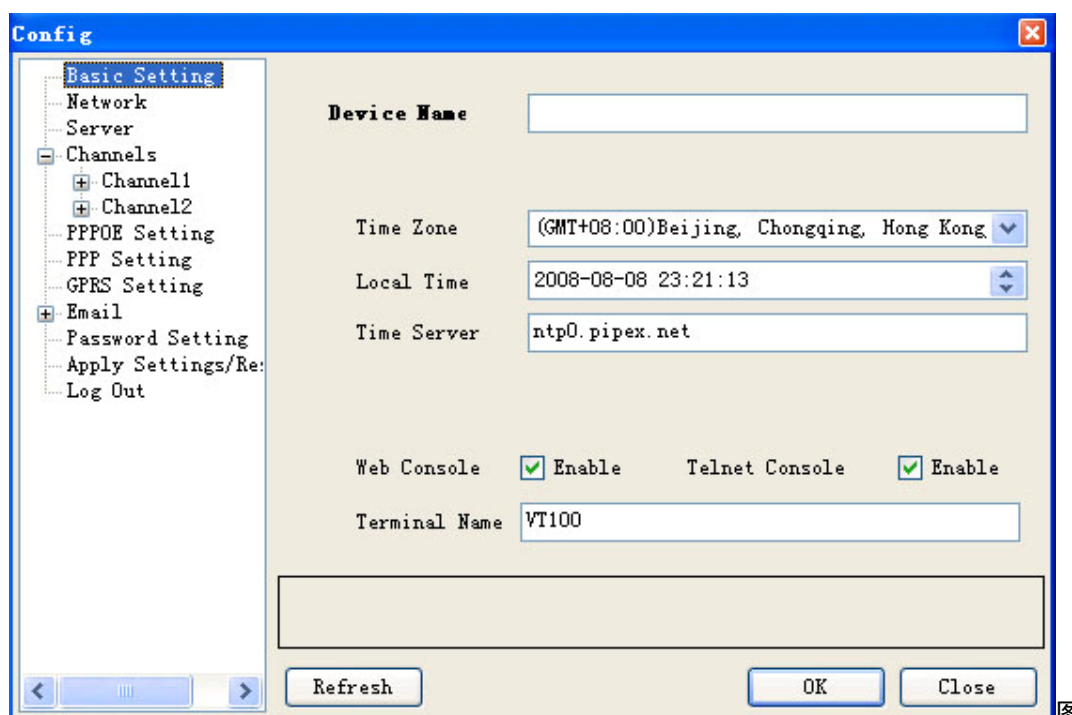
Config

Basic Setting
Network
Server
Channels
Channel1
Channel2
PPPOE Setting
PPP Setting
GPRS Setting
Email
Password Setting
Apply Settings/Re
Log Out

Device Name

Time Zone (GMT+08:00)Beijing, Chongqing, Hong Kong
Local Time 2008-08-08 23:21:13
Time Server ntp0.pipex.net

Web Console Enable Telnet Console Enable
Terminal Name VT100

Refresh OK Close